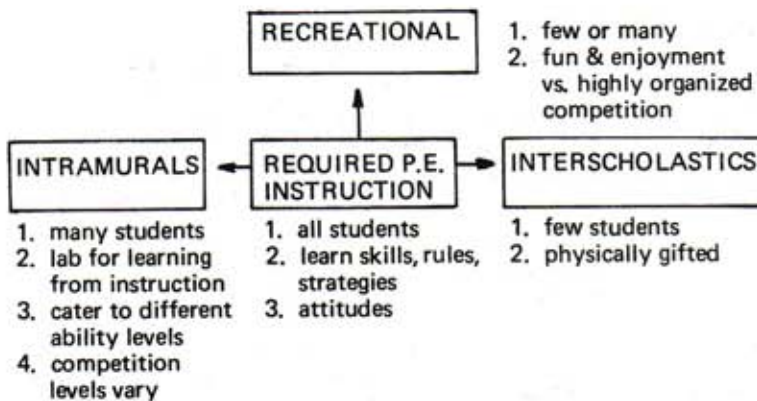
RECREATIONAL

1. few or many
2. fun & enjoyment vs. highly organized competition

INTRAMURALS

REQUIRED P.E. INSTRUCTION

INTERSCHOLASTICS

1. many students
2. lab for learning from instruction
3. cater to different ability levels
4. competition levels vary

1. all students
2. learn skills, rules, strategies
3. attitudes

1. few students
2. physically gifted